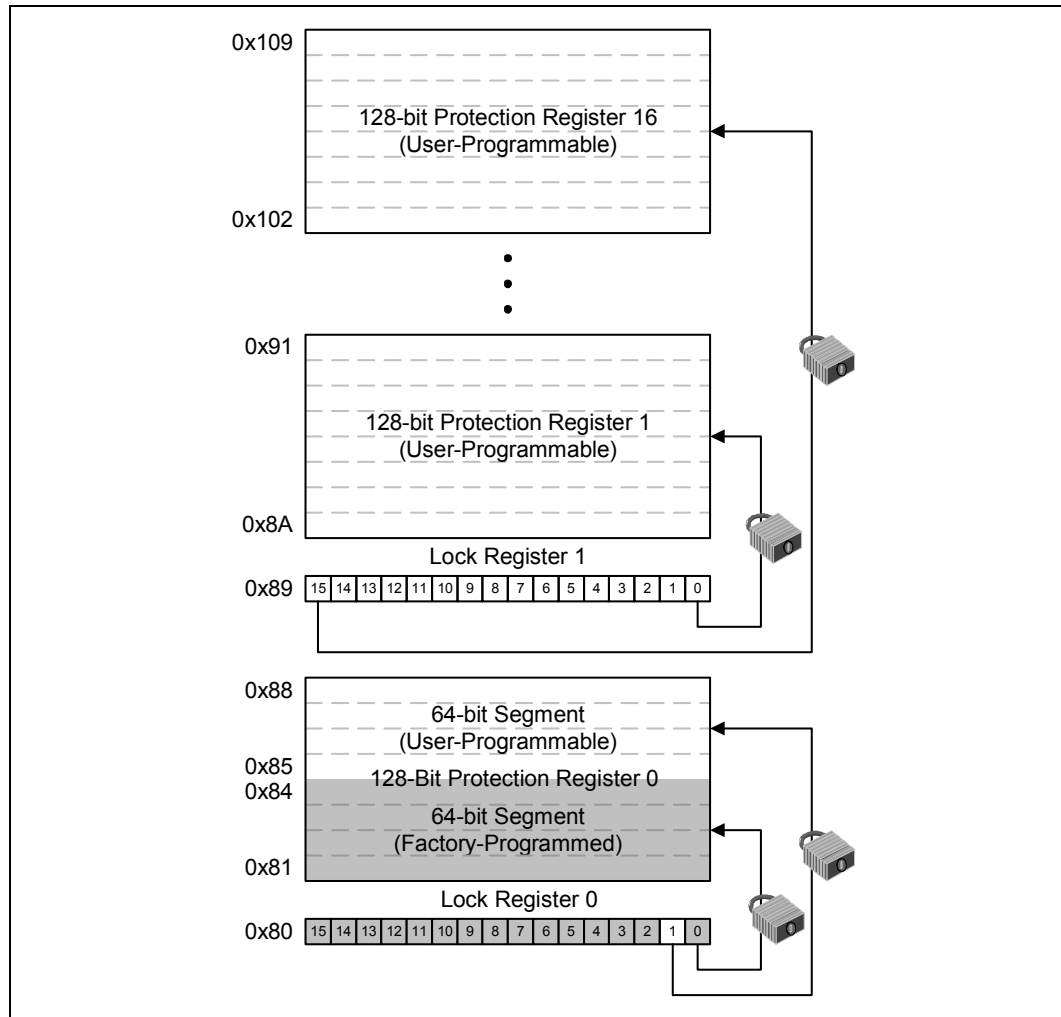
0x109

128-bit Protection Register 16
(User-Programmable)

0x102

0x91

128-bit Protection Register 1
(User-Programmable)

0x8A

Lock Register 1

0x89

| 15 | 14 | 13 | 12 | 11 | 10 | 9 | 8 | 7 | 6 | 5 | 4 | 3 | 2 | 1 | 0 |
|---|---|---|---|---|---|---|---|---|---|---|---|---|---|---|---|

0x88

64-bit Segment
(User-Programmable)

0x85

128-Bit Protection Register 0

0x84

64-bit Segment
(Factory-Programmed)

0x81

Lock Register 0

0x80

| 15 | 14 | 13 | 12 | 11 | 10 | 9 | 8 | 7 | 6 | 5 | 4 | 3 | 2 | 1 | 0 |
|---|---|---|---|---|---|---|---|---|---|---|---|---|---|---|---|